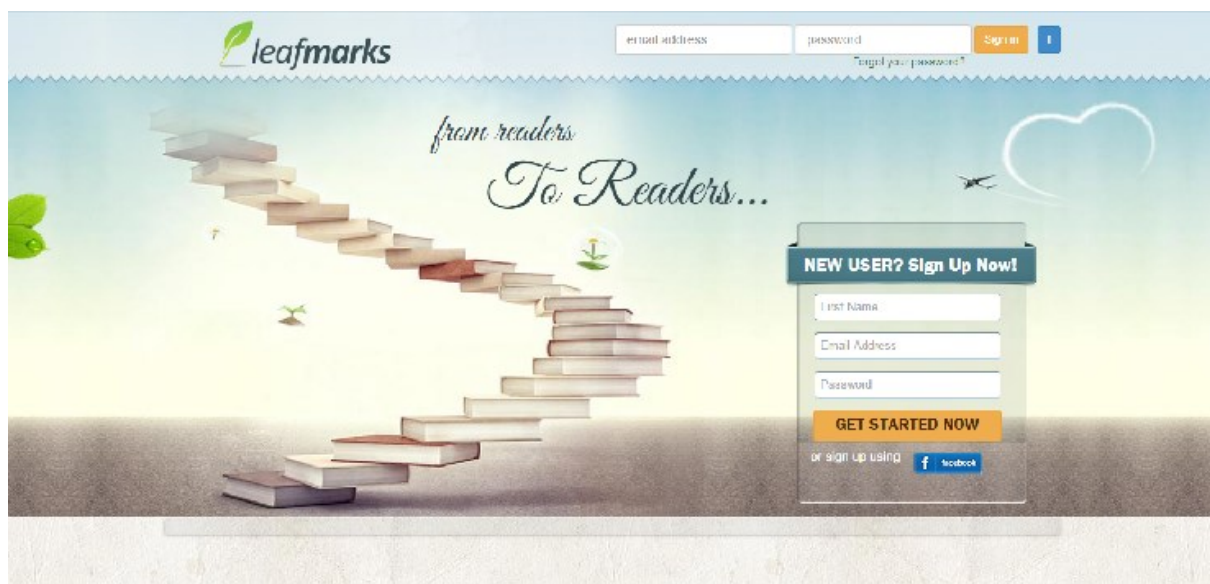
leafmarks

email address

password

Sign in

f

Forgot your password?

from readers

To Readers...

NEW USER? Sign Up Now!

First Name

Email Address

Password

GET STARTED NOW

or sign up using

f facebook